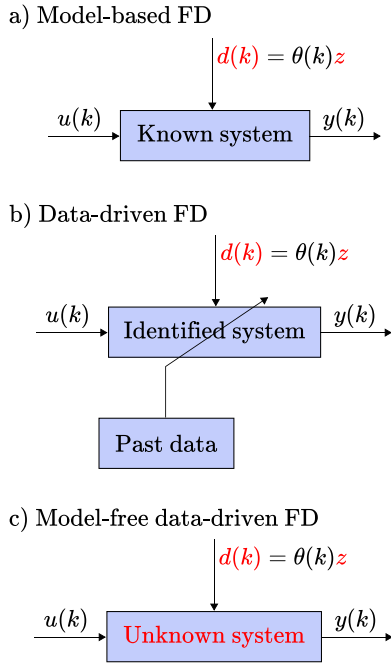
a) Model-based FD

$d(k) = \theta(k)z$

$u(k)$

Known system

$y(k)$

b) Data-driven FD

$d(k) = \theta(k)z$

$u(k)$

Identified system

$y(k)$

Past data

c) Model-free data-driven FD

$d(k) = \theta(k)z$

$u(k)$

Unknown system

$y(k)$